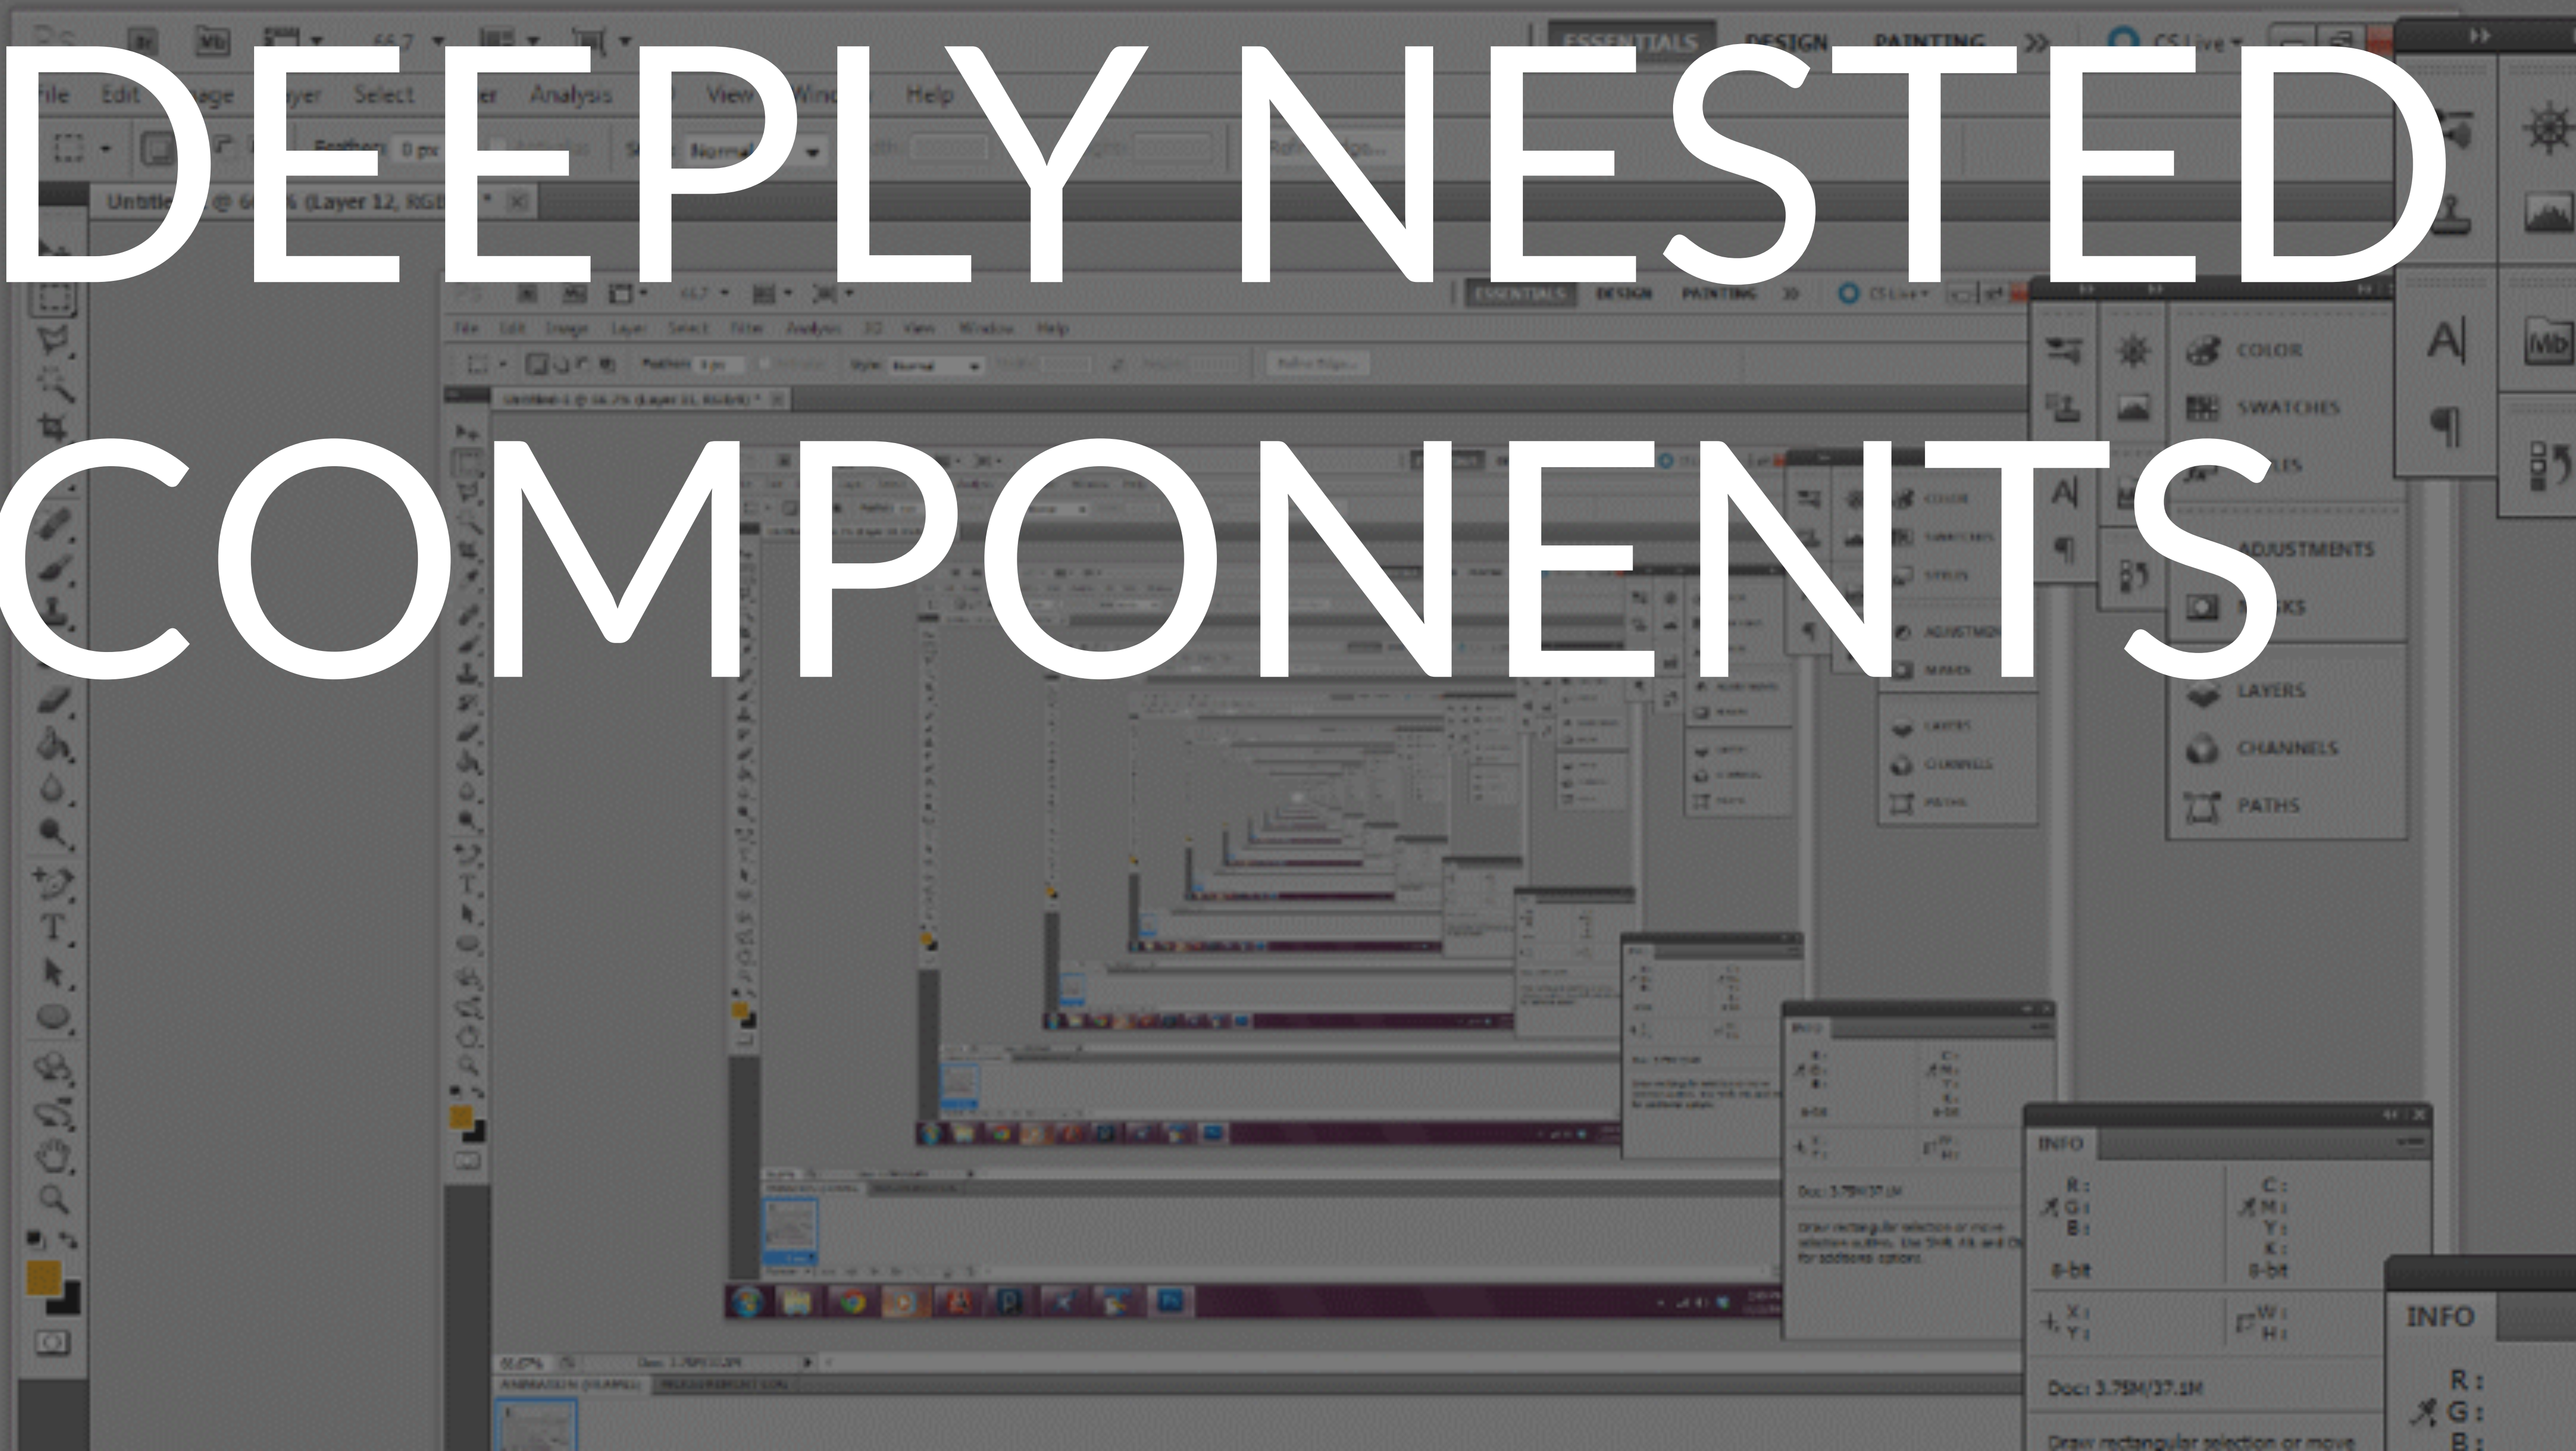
DEEPLY NESTED COMPONENTS

ESSENTIALS DESIGN PAINTING CS Live

File Edit Image Layer Select Filter Analysis 3D View Window Help

Feather: 0 px Style: Normal

Untitled @ 66.7% (Layer 12, RGB

COLOR
SWATCHES
ADJUSTMENTS
LAYERS
CHANNELS
PATHS

INFO
R:
G:
B:
8-bit
C:
M:
Y:
K:
8-bit
X:
Y:
W:
H:
Doc: 3.75M/37.1M

INFO
R:
G:
B: